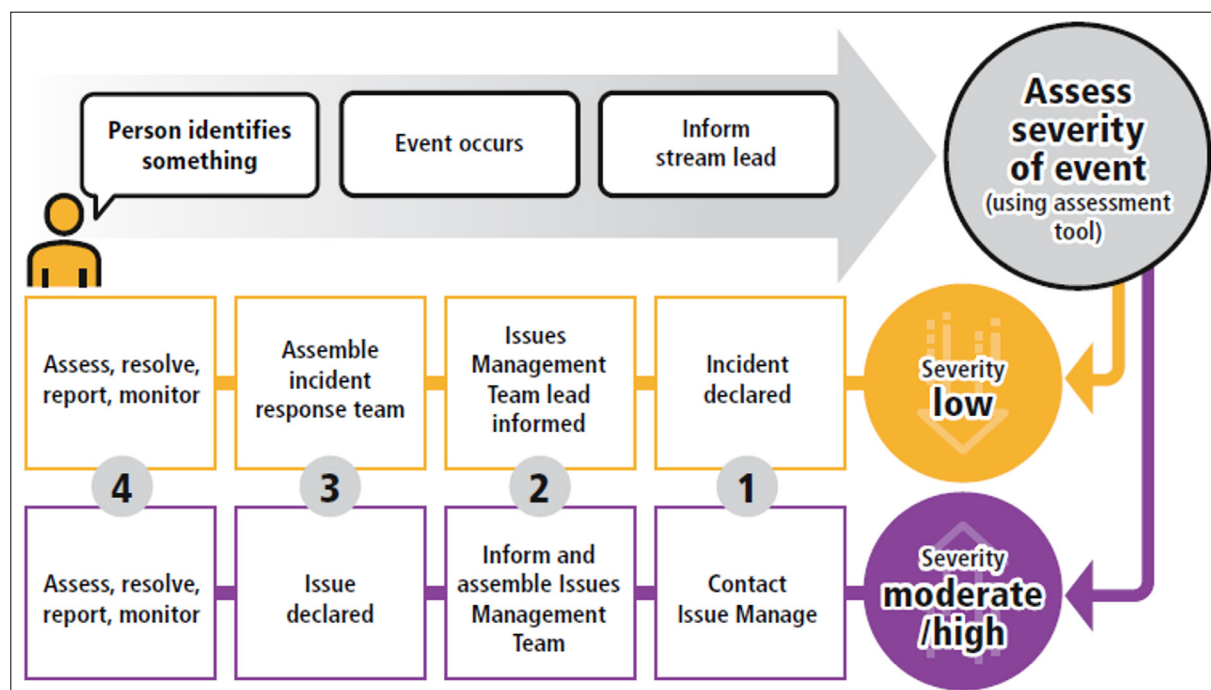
Person identifies something

Event occurs

Inform stream lead

Assess severity of event (using assessment tool)

Severity low

Incident declared

Issues Management Team lead informed

Assemble incident response team

Assess, resolve, report, monitor

1

2

3

4

Severity moderate /high

Contact Issue Manage

Inform and assemble Issues Management Team

Issue declared

Assess, resolve, report, monitor